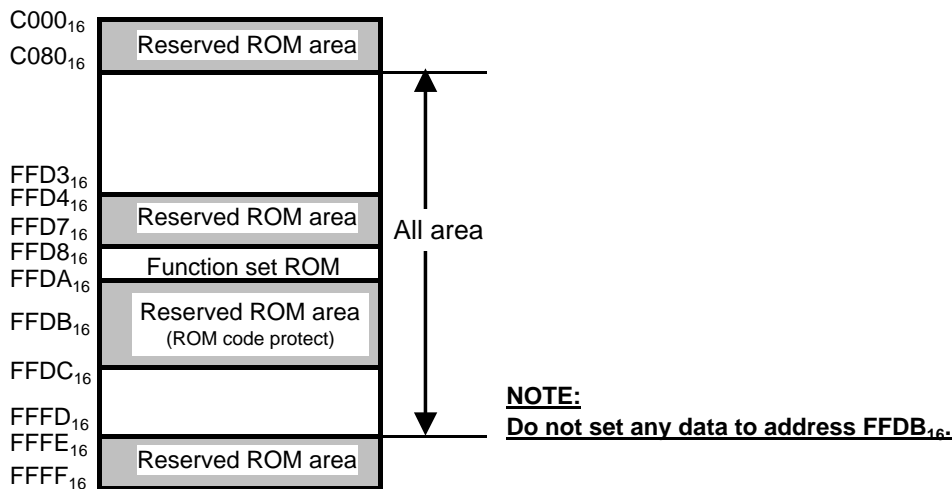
$C000_{16}$
Reserved ROM area
$C080_{16}$

$FFD3_{16}$
$FFD4_{16}$
Reserved ROM area
$FFD7_{16}$
$FFD8_{16}$
Function set ROM
$FFDA_{16}$
Reserved ROM area
$FFDB_{16}$
(ROM code protect)
$FFDC_{16}$

$FFFD_{16}$
$FFFE_{16}$
Reserved ROM area
$FFFF_{16}$

All area

NOTE:
Do not set any data to address $FFDB_{16}$.